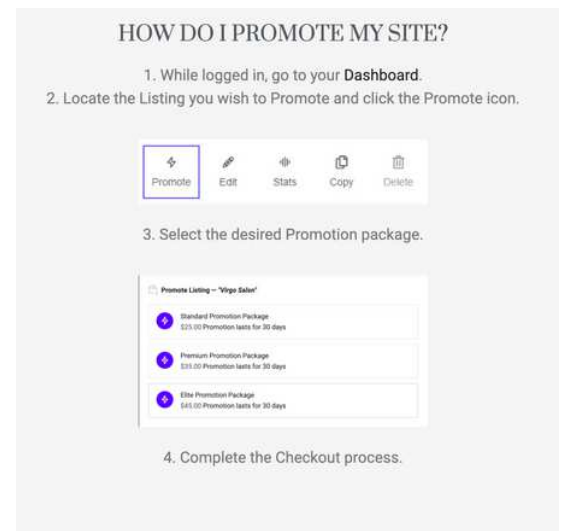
HOW DO I PROMOTE MY SITE?

1. While logged in, go to your Dashboard.
2. Locate the Listing you wish to Promote and click the Promote icon.

Promote Edit Stats Copy Delete

3. Select the desired Promotion package.

Promote Listing — 'Virgo Salon'

Standard Promotion Package
$25.00 Promotion lasts for 30 days

Premium Promotion Package
$35.00 Promotion lasts for 30 days

Elite Promotion Package
$45.00 Promotion lasts for 30 days

4. Complete the Checkout process.